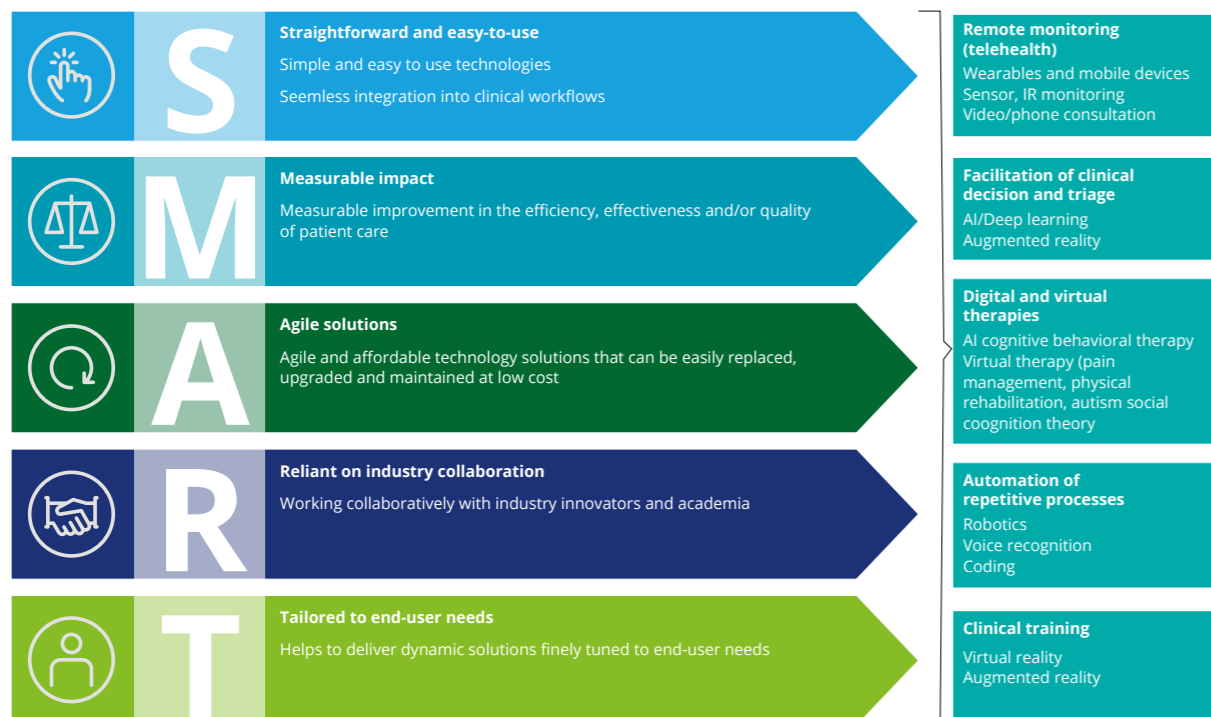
S

Straightforward and easy-to-use

Simple and easy to use technologies

Seemless integration into clinical workflows

M

Measurable impact

Measurable improvement in the efficiency, effectiveness and/or quality of patient care

A

Agile solutions

Agile and affordable technology solutions that can be easily replaced, upgraded and maintained at low cost

R

Reliant on industry collaboration

Working collaboratively with industry innovators and academia

T

Tailored to end-user needs

Helps to deliver dynamic solutions finely tuned to end-user needs

Remote monitoring (telehealth)

Wearables and mobile devices
Sensor, IR monitoring
Video/phone consultation

Facilitation of clinical decision and triage

AI/Deep learning
Augmented reality

Digital and virtual therapies

AI cognitive behavioral therapy
Virtual therapy (pain management, physical rehabilitation, autism social coognition theory

Automation of repetitive processes

Robotics
Voice recognition
Coding

Clinical training

Virtual reality
Augmented reality